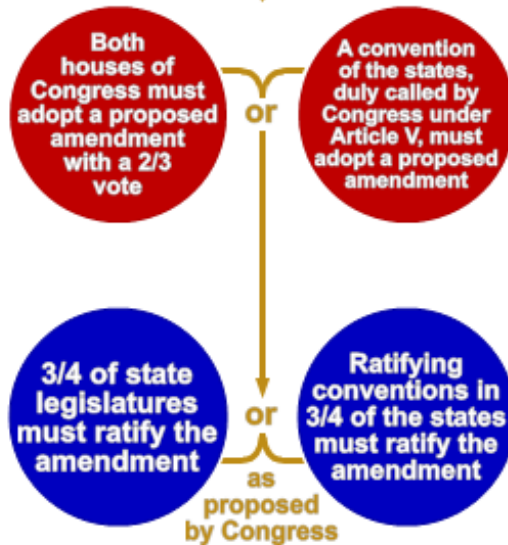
Both houses of Congress must adopt a proposed amendment with a 2/3 vote

or

A convention of the states, duly called by Congress under Article V, must adopt a proposed amendment

3/4 of state legislatures must ratify the amendment

or

Ratifying conventions in 3/4 of the states must ratify the amendment

as proposed by Congress